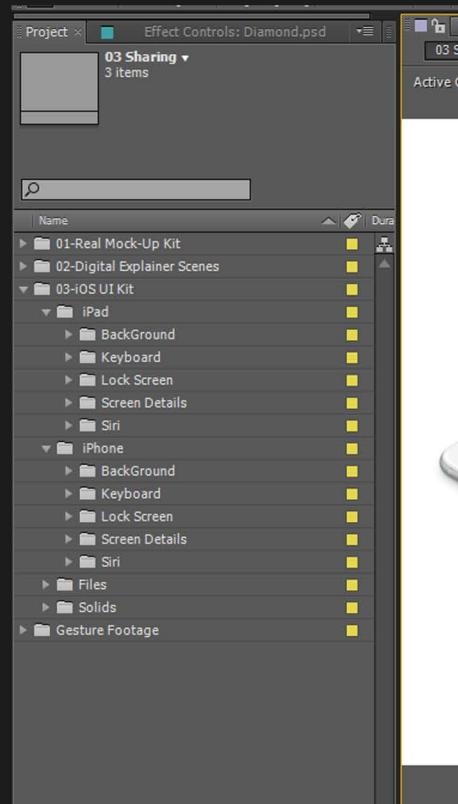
Project ×

Effect Controls: Diamond.psd

03 S

Active C

03 Sharing ▾
3 items

Name

Dura

01-Real Mock-Up Kit
02-Digital Explainer Scenes
03-iOS UI Kit
iPad
BackGround
Keyboard
Lock Screen
Screen Details
Siri
iPhone
BackGround
Keyboard
Lock Screen
Screen Details
Siri
Files
Solids
Gesture Footage